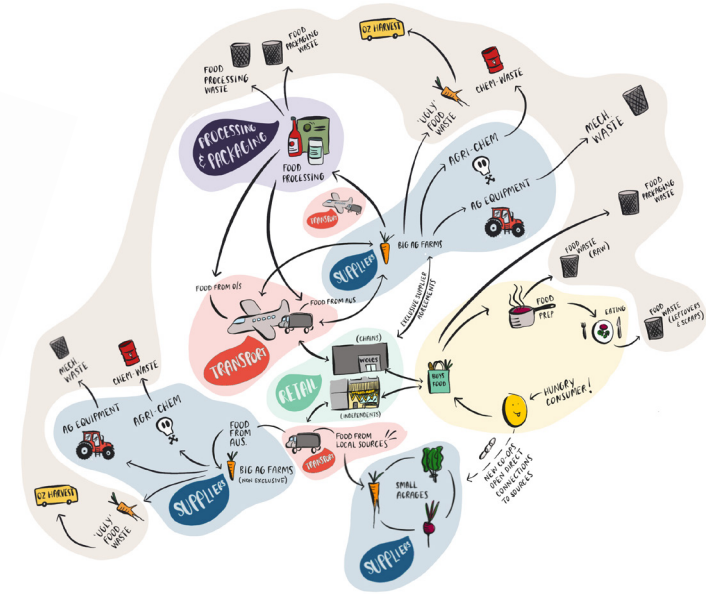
OZ HARVEST
FOOD PACKAGING WASTE
FOOD PROCESSING WASTE
CHEM-WASTE
'UGLY' FOOD WASTE
PROCESSING & PACKAGING
FOOD PROCESSING
AGRI-CHEM
MECH WASTE
TRANSPORT
AG EQUIPMENT
FOOD PACKAGING WASTE
SUPPLIERS
BIG AG FARMS
FOOD WASTE (RAW)
EXCLUSIVE SUPPLIER AGREEMENTS
FOOD FROM O/S
FOOD FROM AUS
FOOD PREP
EATING
FOOD WASTE (LEFTOVERS & SCRAPS)
(CHAINS)
WOOLIES
TRANSPORT
MECH WASTE
CHEM-WASTE
RETAIL
BUYS FOOD
HUNGRY CONSUMER!
(INDEPENDENTS)
AG EQUIPMENT
AGRI-CHEM
FOOD FROM AUS.
FOOD FROM LOCAL SOURCES
TRANSPORT
NEW CO-OPS OPEN DIRECT CONNECTIONS TO SOURCES
BIG AG FARMS (NON EXCLUSIVE)
SMALL ACREAGES
SUPPLIERS
OZ HARVEST
'UGLY' FOOD WASTE
SUPPLIERS